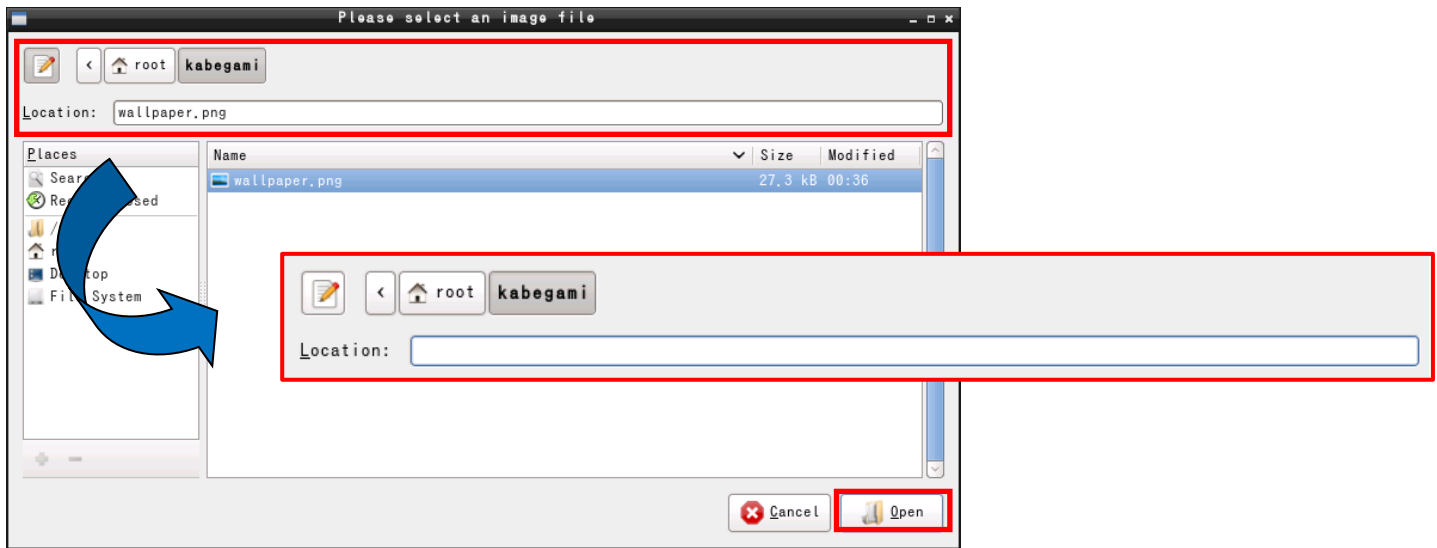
Please select an image file

root kabegami

Location: wallpaper.png

Places

Sear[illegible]

Re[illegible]sed

/

r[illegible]

De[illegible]top

Fil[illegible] System

| Name | Size | Modified |
|---|---|---|
| wallpaper.png | 27.3 kB | 00:36 |

root kabegami

Location:

Cancel

Open